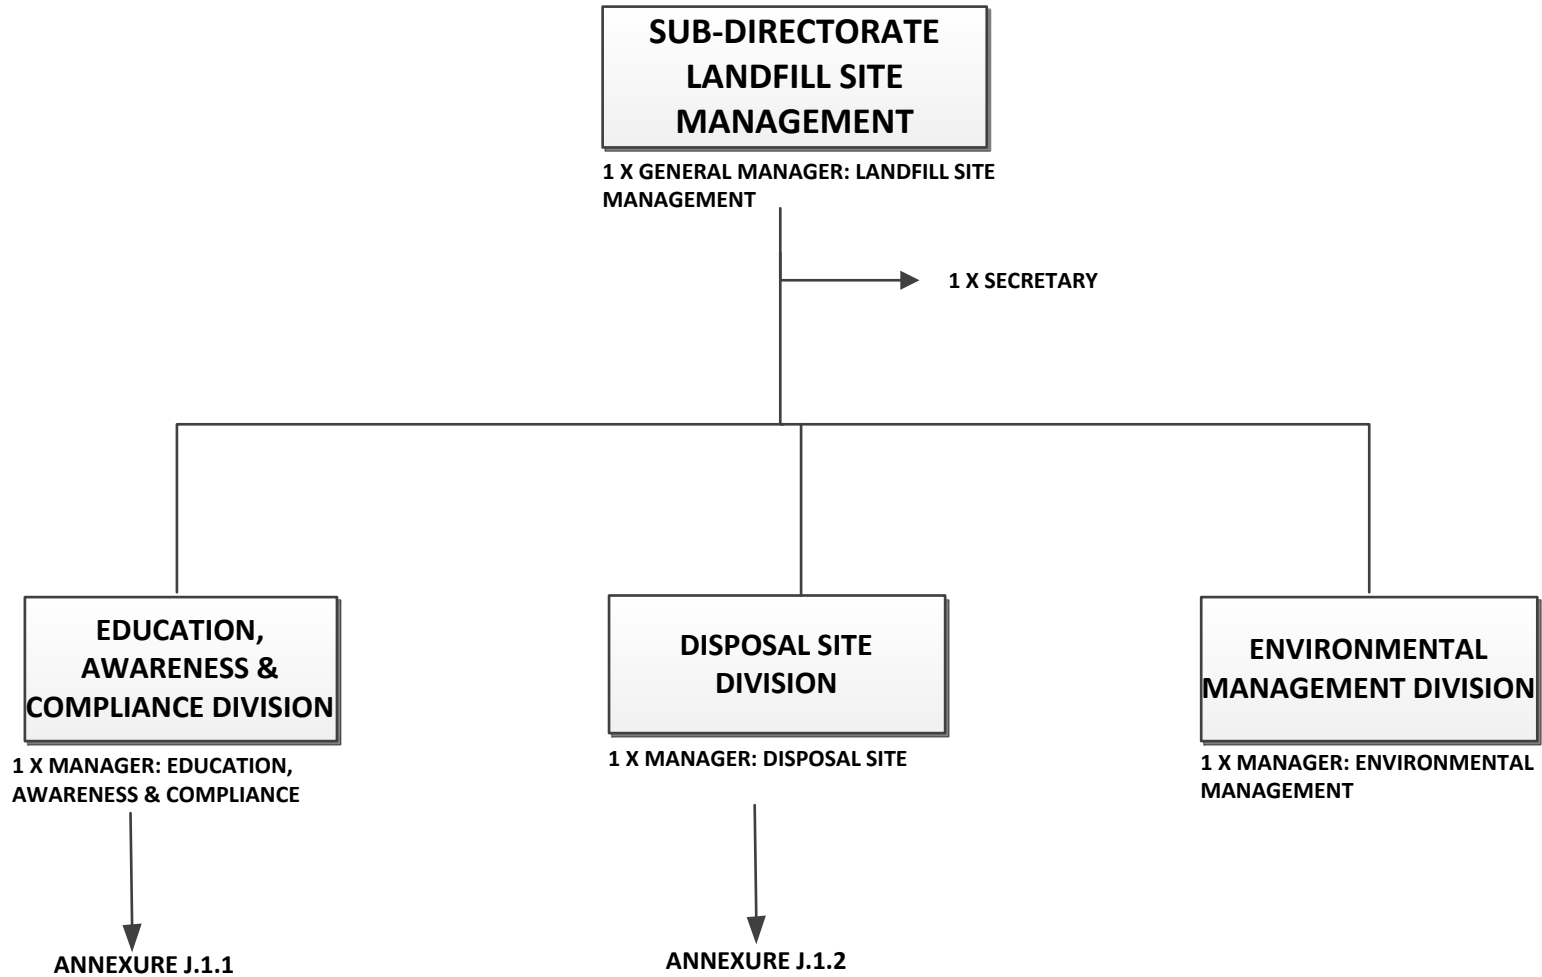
SUB-DIRECTORATE LANDFILL SITE MANAGEMENT

1 X GENERAL MANAGER: LANDFILL SITE MANAGEMENT

1 X SECRETARY

EDUCATION, AWARENESS & COMPLIANCE DIVISION

1 X MANAGER: EDUCATION, AWARENESS & COMPLIANCE

ANNEXURE J.1.1

DISPOSAL SITE DIVISION

1 X MANAGER: DISPOSAL SITE

ANNEXURE J.1.2

ENVIRONMENTAL MANAGEMENT DIVISION

1 X MANAGER: ENVIRONMENTAL MANAGEMENT